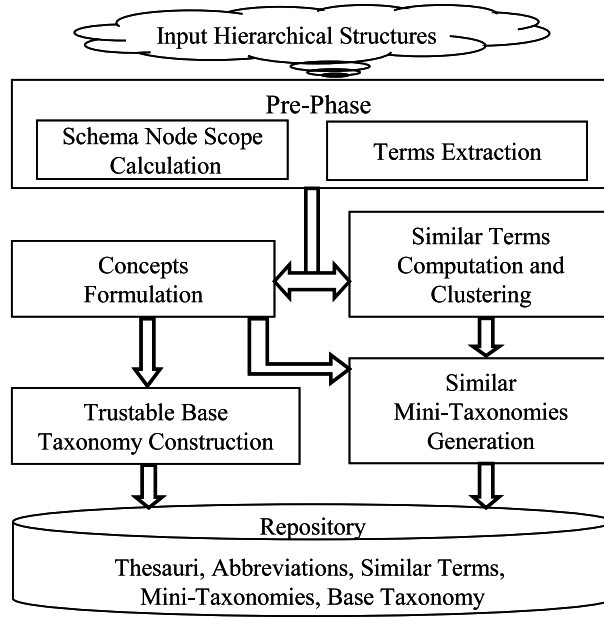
Input Hierarchical Structures

Pre-Phase

Schema Node Scope Calculation

Terms Extraction

Concepts Formulation

Similar Terms Computation and Clustering

Trustable Base Taxonomy Construction

Similar Mini-Taxonomies Generation

Repository

Thesauri, Abbreviations, Similar Terms, Mini-Taxonomies, Base Taxonomy